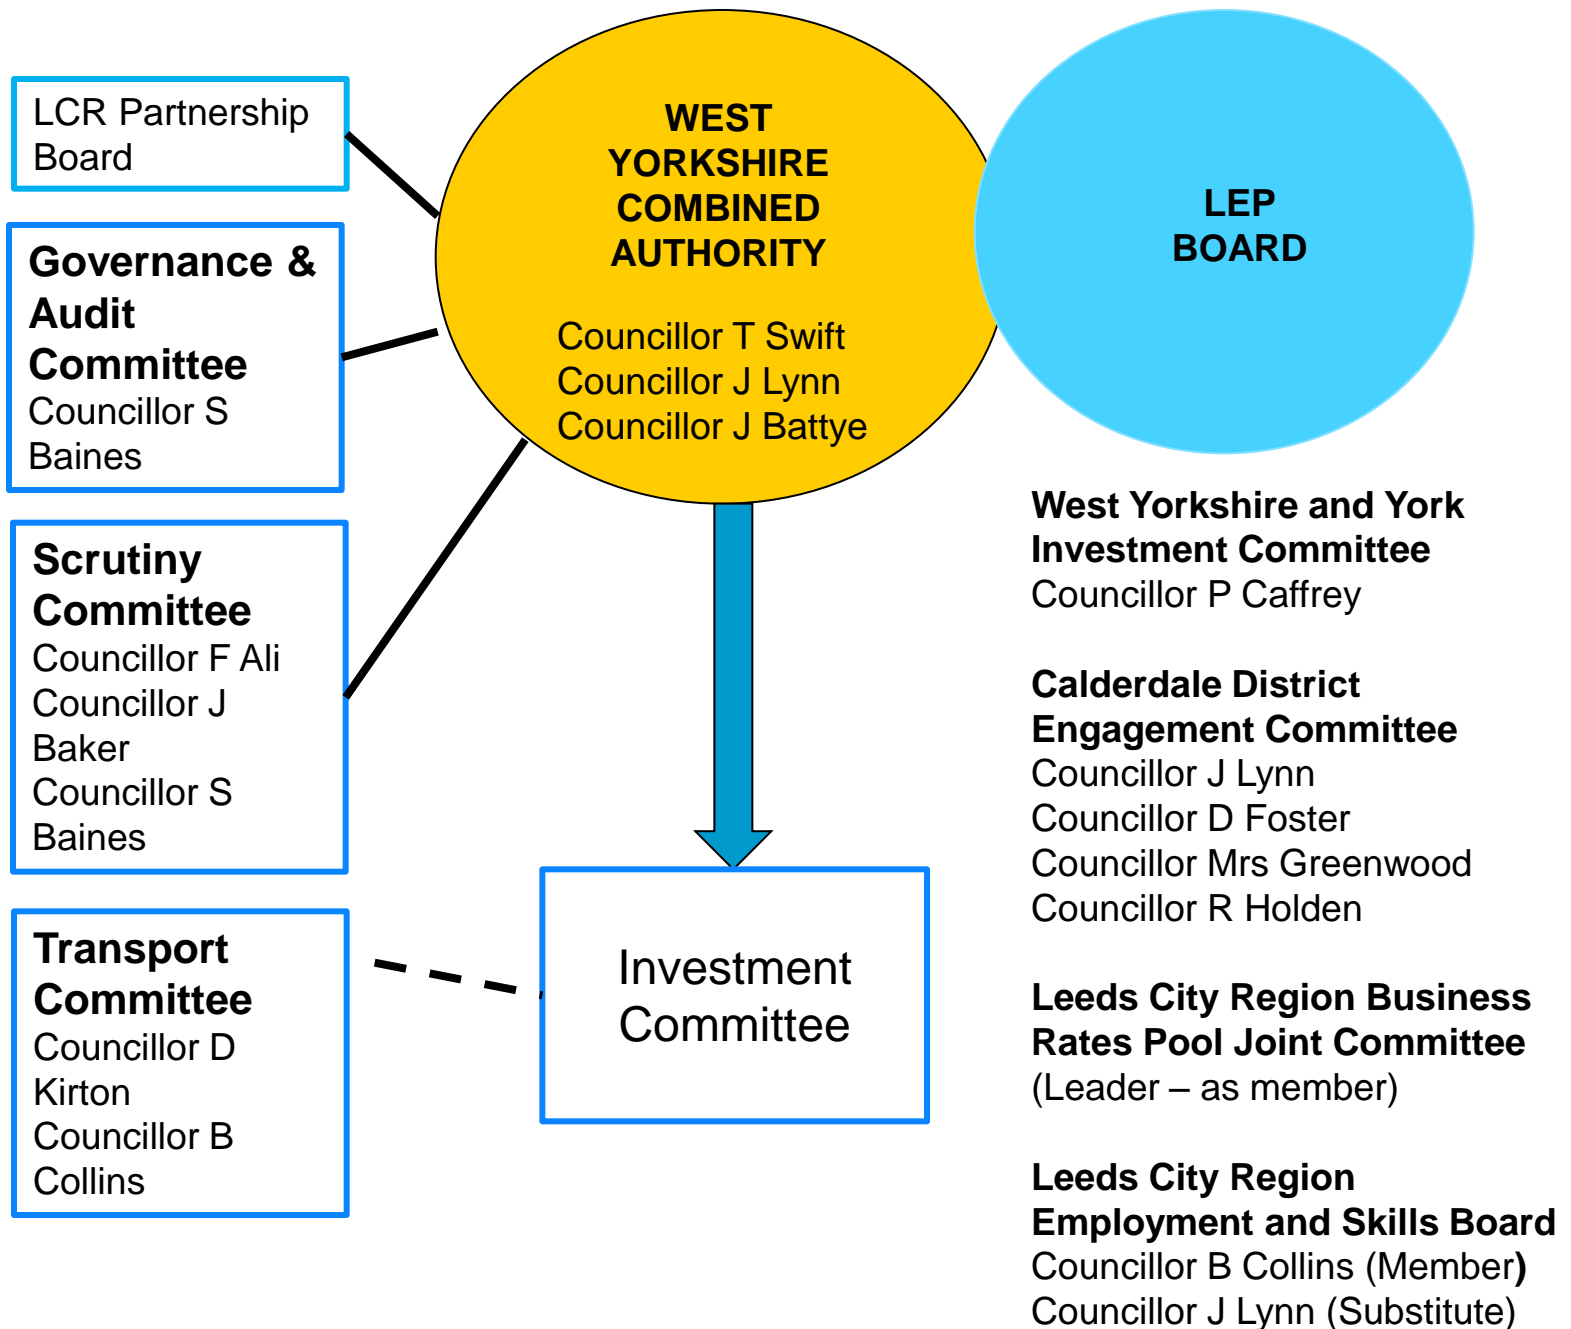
LCR Partnership Board

**Governance & Audit Committee**
Councillor S Baines

**Scrutiny Committee**
Councillor F Ali
Councillor J Baker
Councillor S Baines

**Transport Committee**
Councillor D Kirton
Councillor B Collins

**WEST YORKSHIRE COMBINED AUTHORITY**

Councillor T Swift
Councillor J Lynn
Councillor J Battye

Investment Committee

**LEP BOARD**

**West Yorkshire and York Investment Committee**
Councillor P Caffrey

**Calderdale District Engagement Committee**
Councillor J Lynn
Councillor D Foster
Councillor Mrs Greenwood
Councillor R Holden

**Leeds City Region Business Rates Pool Joint Committee**
(Leader – as member)

**Leeds City Region Employment and Skills Board**
Councillor B Collins (Member)
Councillor J Lynn (Substitute)